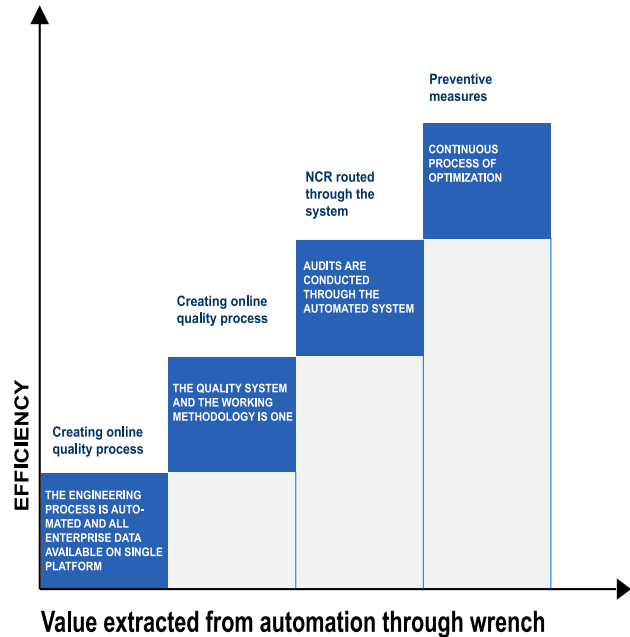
Preventive measures

CONTINUOUS PROCESS OF OPTIMIZATION

NCR routed through the system

AUDITS ARE CONDUCTED THROUGH THE AUTOMATED SYSTEM

Creating online quality process

THE QUALITY SYSTEM AND THE WORKING METHODOLOGY IS ONE

Creating online quality process

THE ENGINEERING PROCESS IS AUTOMATED AND ALL ENTERPRISE DATA AVAILABLE ON SINGLE PLATFORM

EFFICIENCY

Value extracted from automation through wrench